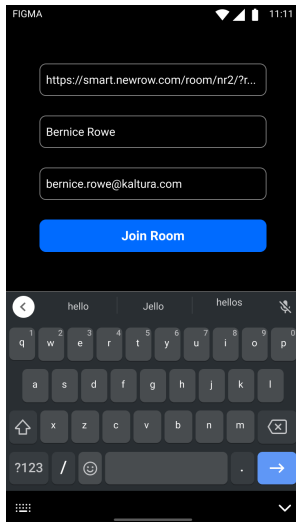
FIGMA

11:11

https://smart.newrow.com/room/nr2/?r...

Bernice Rowe

bernice.rowe@kaltura.com

Join Room

hello Jello hellos

1 q 2 w 3 e 4 r 5 t 6 y 7 u 8 i 9 o 0 p

a s d f g h j k l

z x c v b n m

?123 / .